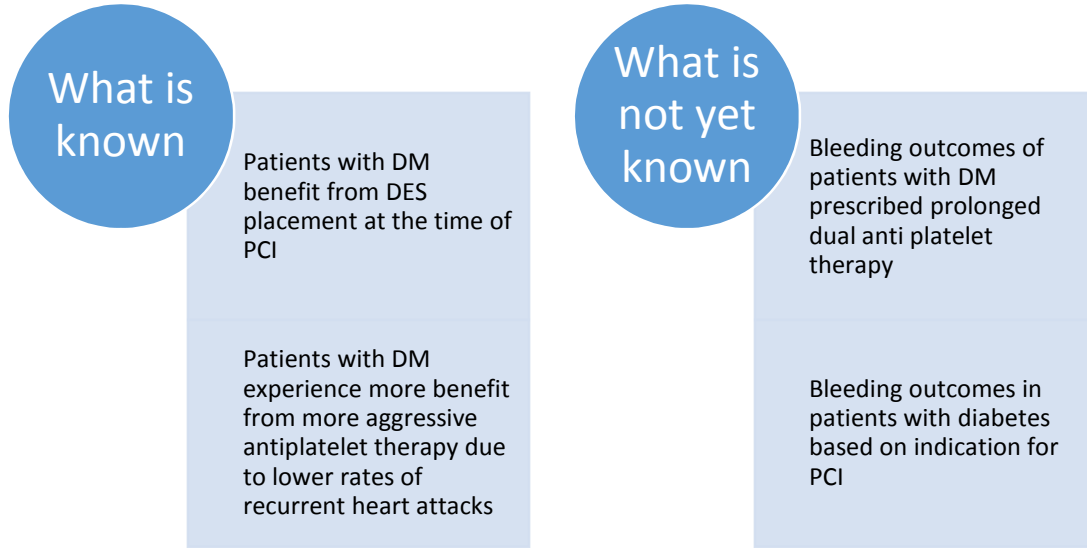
What is known

Patients with DM benefit from DES placement at the time of PCI

Patients with DM experience more benefit from more aggressive antiplatelet therapy due to lower rates of recurrent heart attacks

What is not yet known

Bleeding outcomes of patients with DM prescribed prolonged dual anti platelet therapy

Bleeding outcomes in patients with diabetes based on indication for PCI